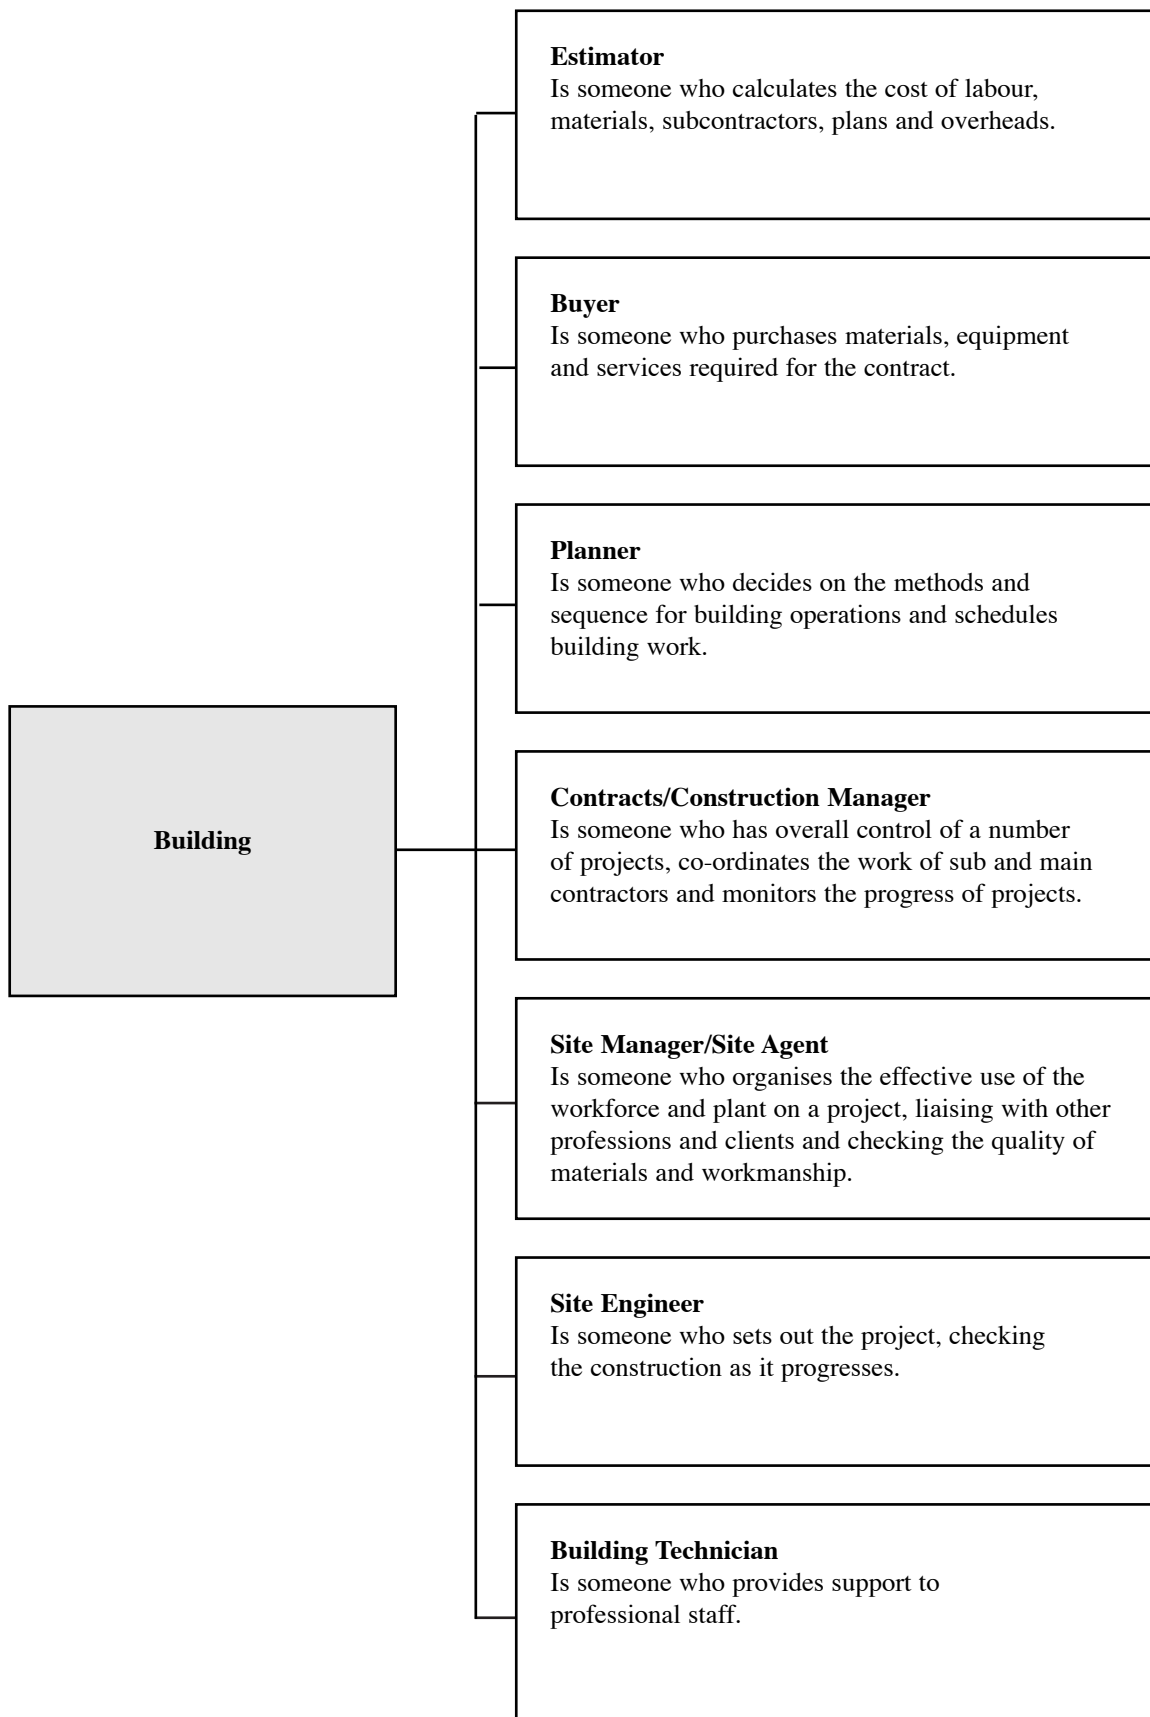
Building

Estimator
Is someone who calculates the cost of labour, materials, subcontractors, plans and overheads.

Buyer
Is someone who purchases materials, equipment and services required for the contract.

Planner
Is someone who decides on the methods and sequence for building operations and schedules building work.

Contracts/Construction Manager
Is someone who has overall control of a number of projects, co-ordinates the work of sub and main contractors and monitors the progress of projects.

Site Manager/Site Agent
Is someone who organises the effective use of the workforce and plant on a project, liaising with other professions and clients and checking the quality of materials and workmanship.

Site Engineer
Is someone who sets out the project, checking the construction as it progresses.

Building Technician
Is someone who provides support to professional staff.